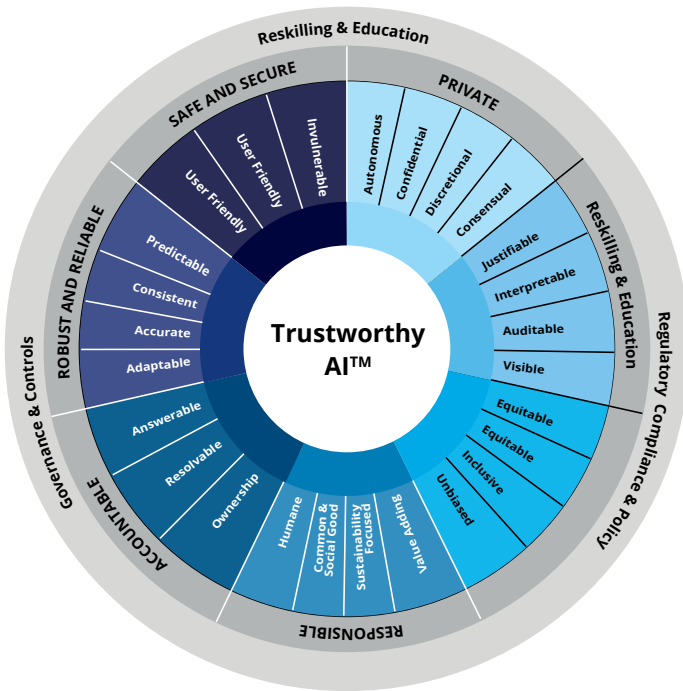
Reskilling & Education

SAFE AND SECURE

User Friendly

User Friendly

Invulnerable

PRIVATE

Autonomous

Confidential

Discretional

Consensual

Reskilling & Education

Justifiable

Interpretable

Auditable

Visible

Regulatory Compliance & Policy

Equitable

Equitable

Inclusive

Unbiased

RESPONSIBLE

Value Adding

Sustainability Focused

Common & Social Good

Humane

ACCOUNTABLE

Ownership

Resolvable

Answerable

Governance & Controls

ROBUST AND RELIABLE

Adaptable

Accurate

Consistent

Predictable

Trustworthy AI™